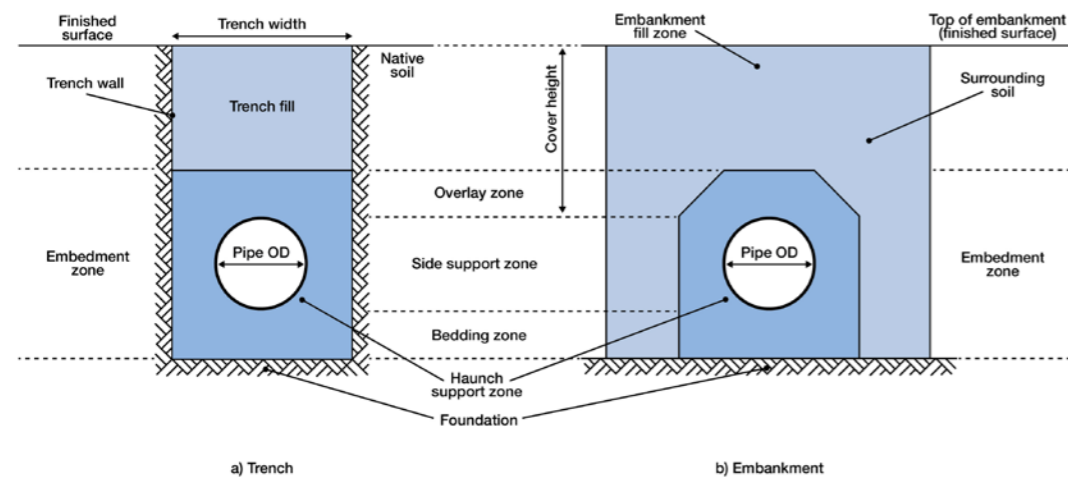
Finished surface

Trench width

Trench wall

Trench fill

Native soil

Cover height

Embankment fill zone

Top of embankment (finished surface)

Surrounding soil

Overlay zone

Embedment zone

Pipe OD

Side support zone

Pipe OD

Embedment zone

Bedding zone

Haunch support zone

Foundation

a) Trench

b) Embankment